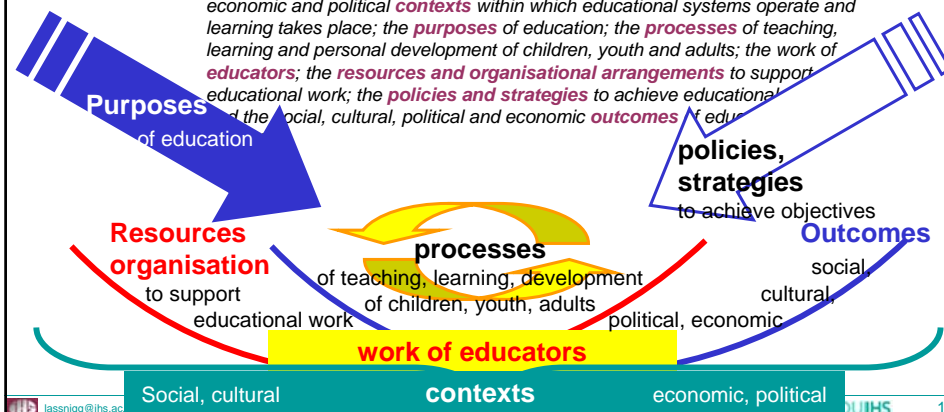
economic and political **contexts** within which educational systems operate and learning takes place; the **purposes** of education; the **processes** of teaching, learning and personal development of children, youth and adults; the work of **educators**; the **resources and organisational arrangements** to support educational work; the **policies and strategies** to achieve educational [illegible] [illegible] the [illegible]ocial, cultural, political and economic **outcomes** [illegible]f edu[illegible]

Purposes
of education

policies, strategies
to achieve objectives

Resources organisation
to support educational work

processes
of teaching, learning, development of children, youth, adults

Outcomes
social, cultural, political, economic

work of educators

Social, cultural **contexts** economic, political

lassnigg@ihs.ac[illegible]

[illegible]IHS

1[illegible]